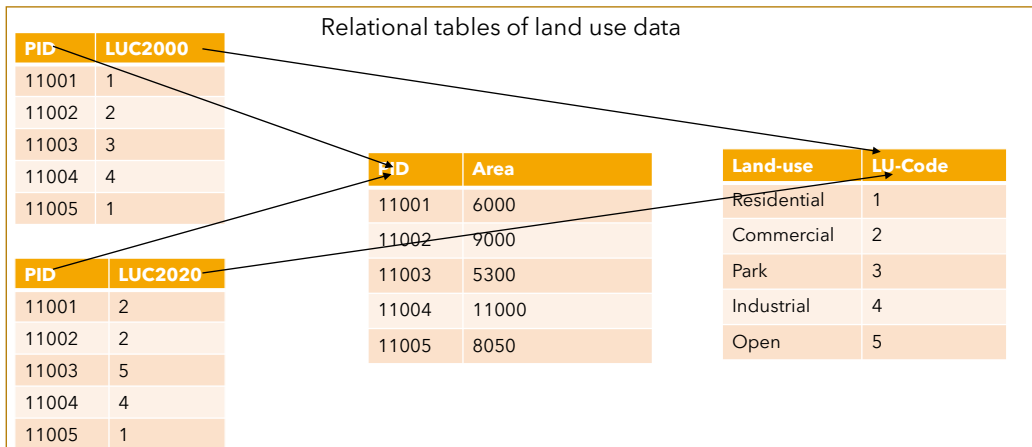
Relational tables of land use data

| PID | LUC2000 |
|---|---|
| 11001 | 1 |
| 11002 | 2 |
| 11003 | 3 |
| 11004 | 4 |
| 11005 | 1 |

| PID | LUC2020 |
|---|---|
| 11001 | 2 |
| 11002 | 2 |
| 11003 | 5 |
| 11004 | 4 |
| 11005 | 1 |

| PID | Area |
|---|---|
| 11001 | 6000 |
| 11002 | 9000 |
| 11003 | 5300 |
| 11004 | 11000 |
| 11005 | 8050 |

| Land-use | LU-Code |
|---|---|
| Residential | 1 |
| Commercial | 2 |
| Park | 3 |
| Industrial | 4 |
| Open | 5 |